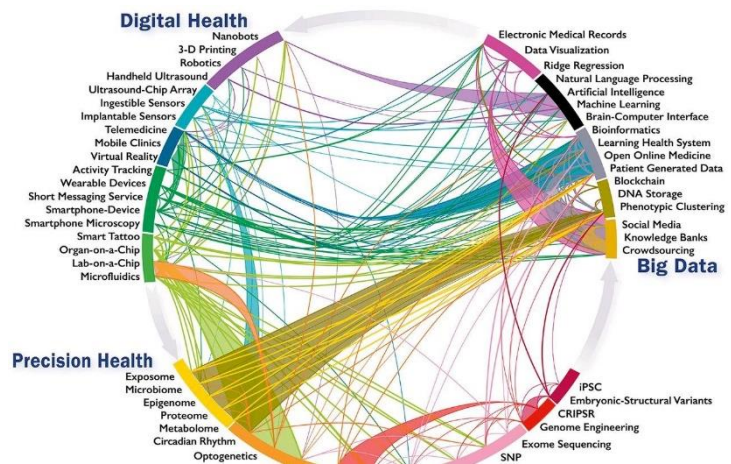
Digital Health
Nanobots
3-D Printing
Robotics
Handheld Ultrasound
Ultrasound-Chip Array
Ingestible Sensors
Implantable Sensors
Telemedicine
Mobile Clinics
Virtual Reality
Activity Tracking
Wearable Devices
Short Messaging Service
Smartphone-Device
Smartphone Microscopy
Smart Tattoo
Organ-on-a-Chip
Lab-on-a-Chip
Microfluidics

Electronic Medical Records
Data Visualization
Ridge Regression
Natural Language Processing
Artificial Intelligence
Machine Learning
Brain-Computer Interface
Bioinformatics
Learning Health System
Open Online Medicine
Patient Generated Data
Blockchain
DNA Storage
Phenotypic Clustering
Social Media
Knowledge Banks
Crowdsourcing
Big Data

Precision Health
Exposome
Microbiome
Epigenome
Proteome
Metabolome
Circadian Rhythm
Optogenetics

iPSC
Embryonic-Structural Variants
CRIPSR
Genome Engineering
Exome Sequencing
SNP